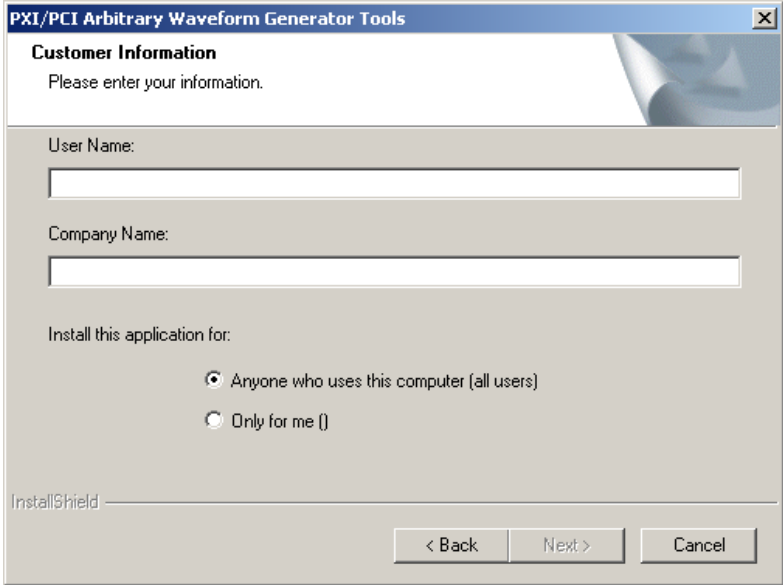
PXI/PCI Arbitrary Waveform Generator Tools

Customer Information

Please enter your information.

User Name:

Company Name:

Install this application for:

Anyone who uses this computer (all users)

Only for me ()

InstallShield

< Back

Next >

Cancel